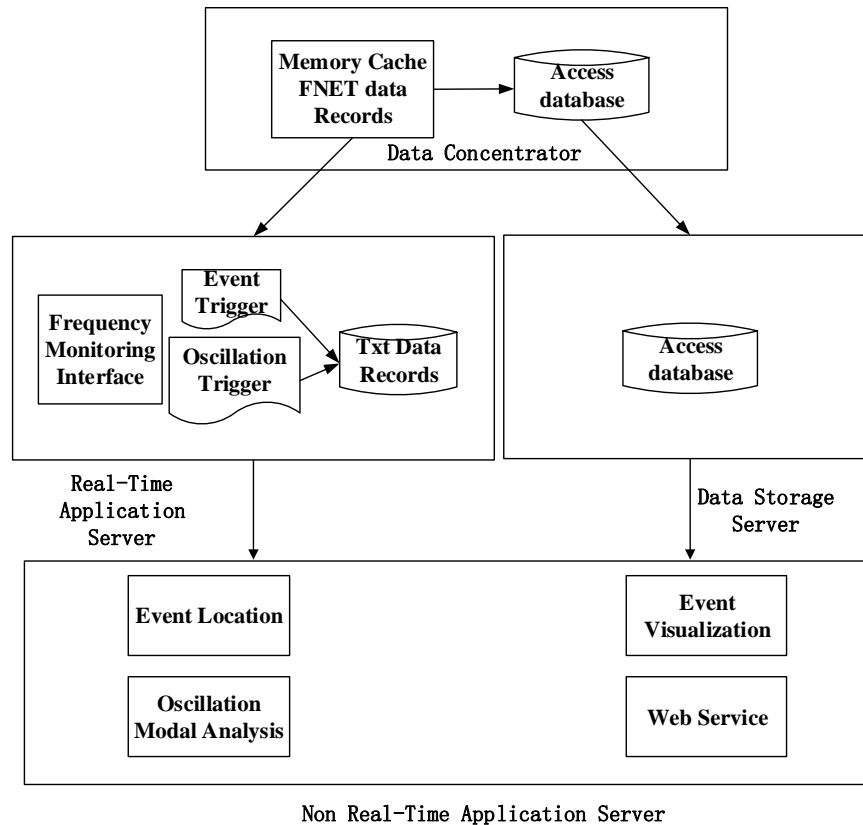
Memory Cache FNET data Records

Access database

Data Concentrator

Frequency Monitoring Interface

Event Trigger

Oscillation Trigger

Txt Data Records

Access database

Real-Time Application Server

Data Storage Server

Event Location

Oscillation Modal Analysis

Event Visualization

Web Service

Non Real-Time Application Server